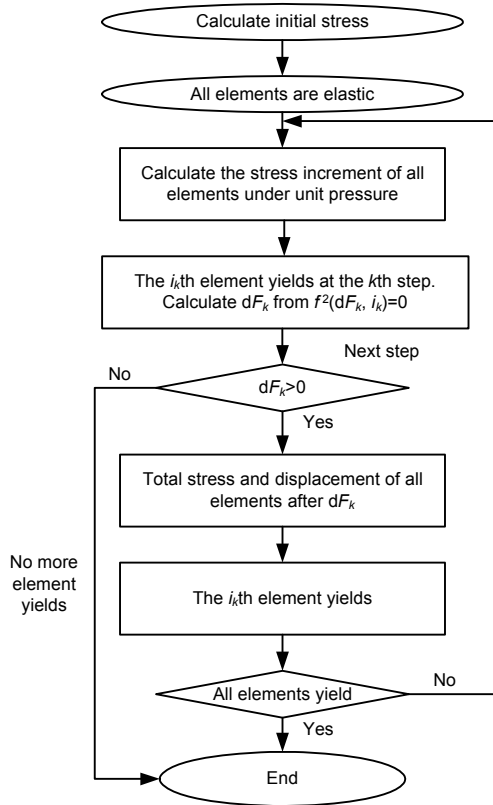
Calculate initial stress

All elements are elastic

Calculate the stress increment of all elements under unit pressure

The $i_k$th element yields at the $k$th step. Calculate $dF_k$ from $f^2(dF_k, i_k)=0$

Next step

No

$dF_k>0$

Yes

Total stress and displacement of all elements after $dF_k$

No more element yields

The $i_k$th element yields

All elements yield

No

Yes

End